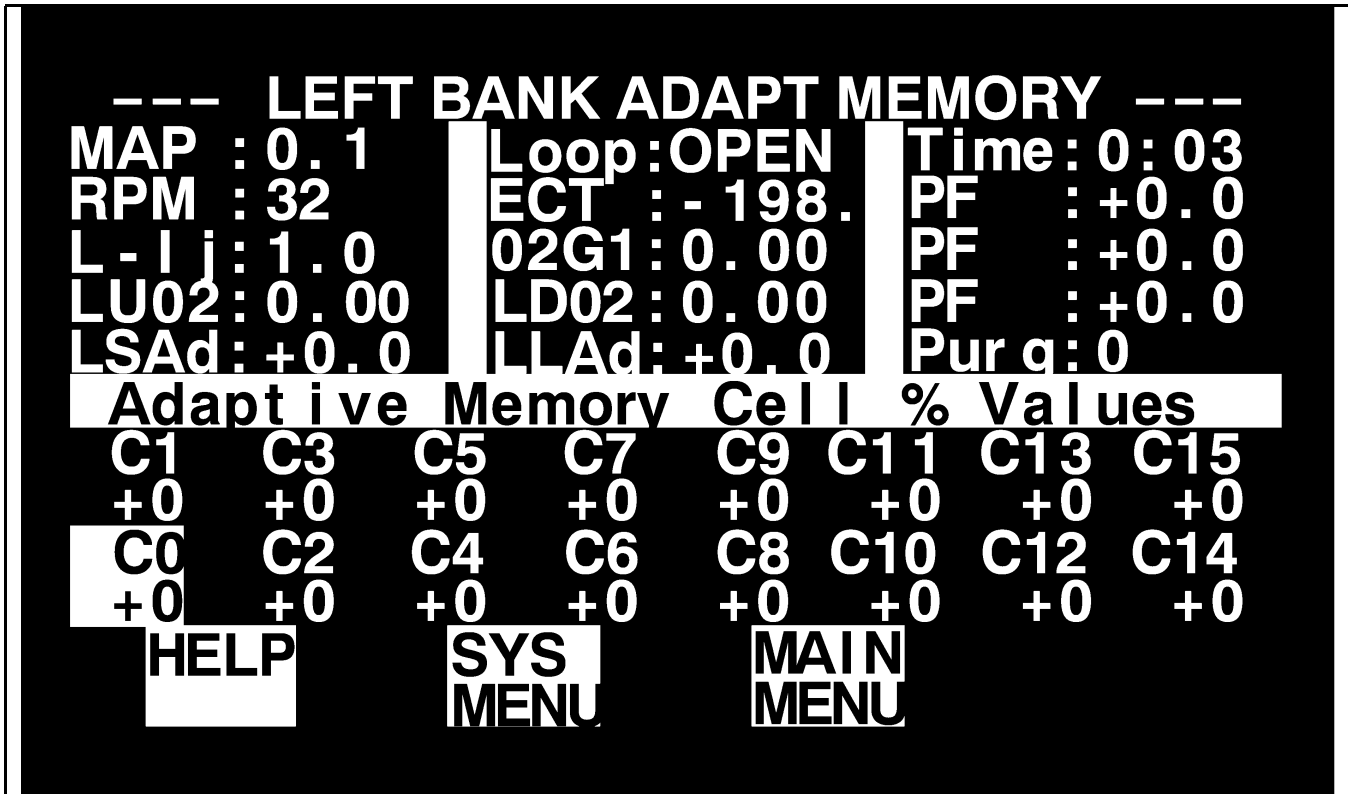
--- LEFT BANK ADAPT MEMORY ---

MAP :0.1
RPM :32
L-Ij:1.0
LU02:0.00
LSAd:+0.0

Loop:OPEN
ECT :-198.
02G1:0.00
LD02:0.00
LLAd:+0.0

Time:0:03
PF :+0.0
PF :+0.0
PF :+0.0
Purg:0

Adaptive Memory Cell % Values

| C1 | C3 | C5 | C7 | C9 | C11 | C13 | C15 |
|---|---|---|---|---|---|---|---|
| +0 | +0 | +0 | +0 | +0 | +0 | +0 | +0 |
| C0 | C2 | C4 | C6 | C8 | C10 | C12 | C14 |
| +0 | +0 | +0 | +0 | +0 | +0 | +0 | +0 |

HELP

SYS MENU

MAIN MENU